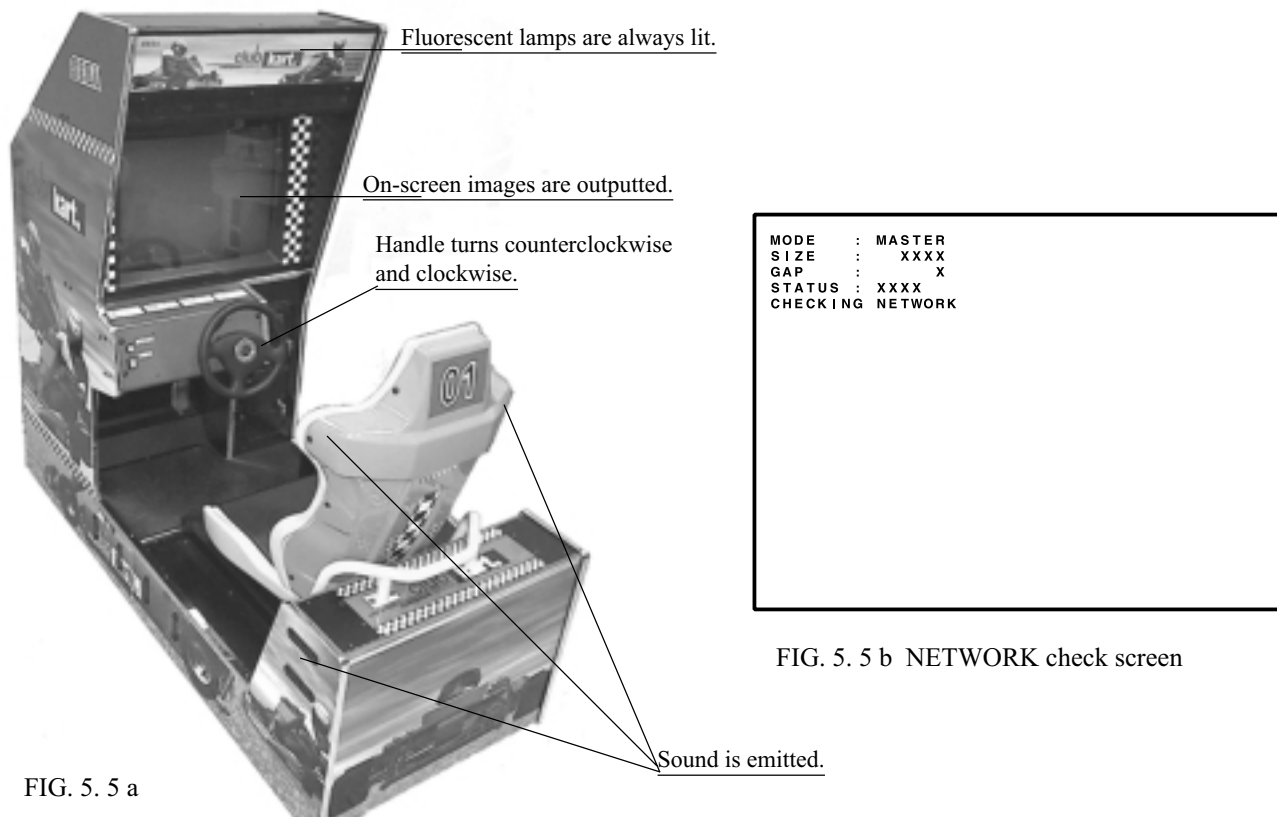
Fluorescent lamps are always lit.

On-screen images are outputted.

Handle turns counterclockwise and clockwise.

MODE : MASTER
SIZE : XXXX
GAP : X
STATUS : XXXX
CHECKING NETWORK

FIG. 5. 5 b NETWORK check screen

Sound is emitted.

FIG. 5. 5 a